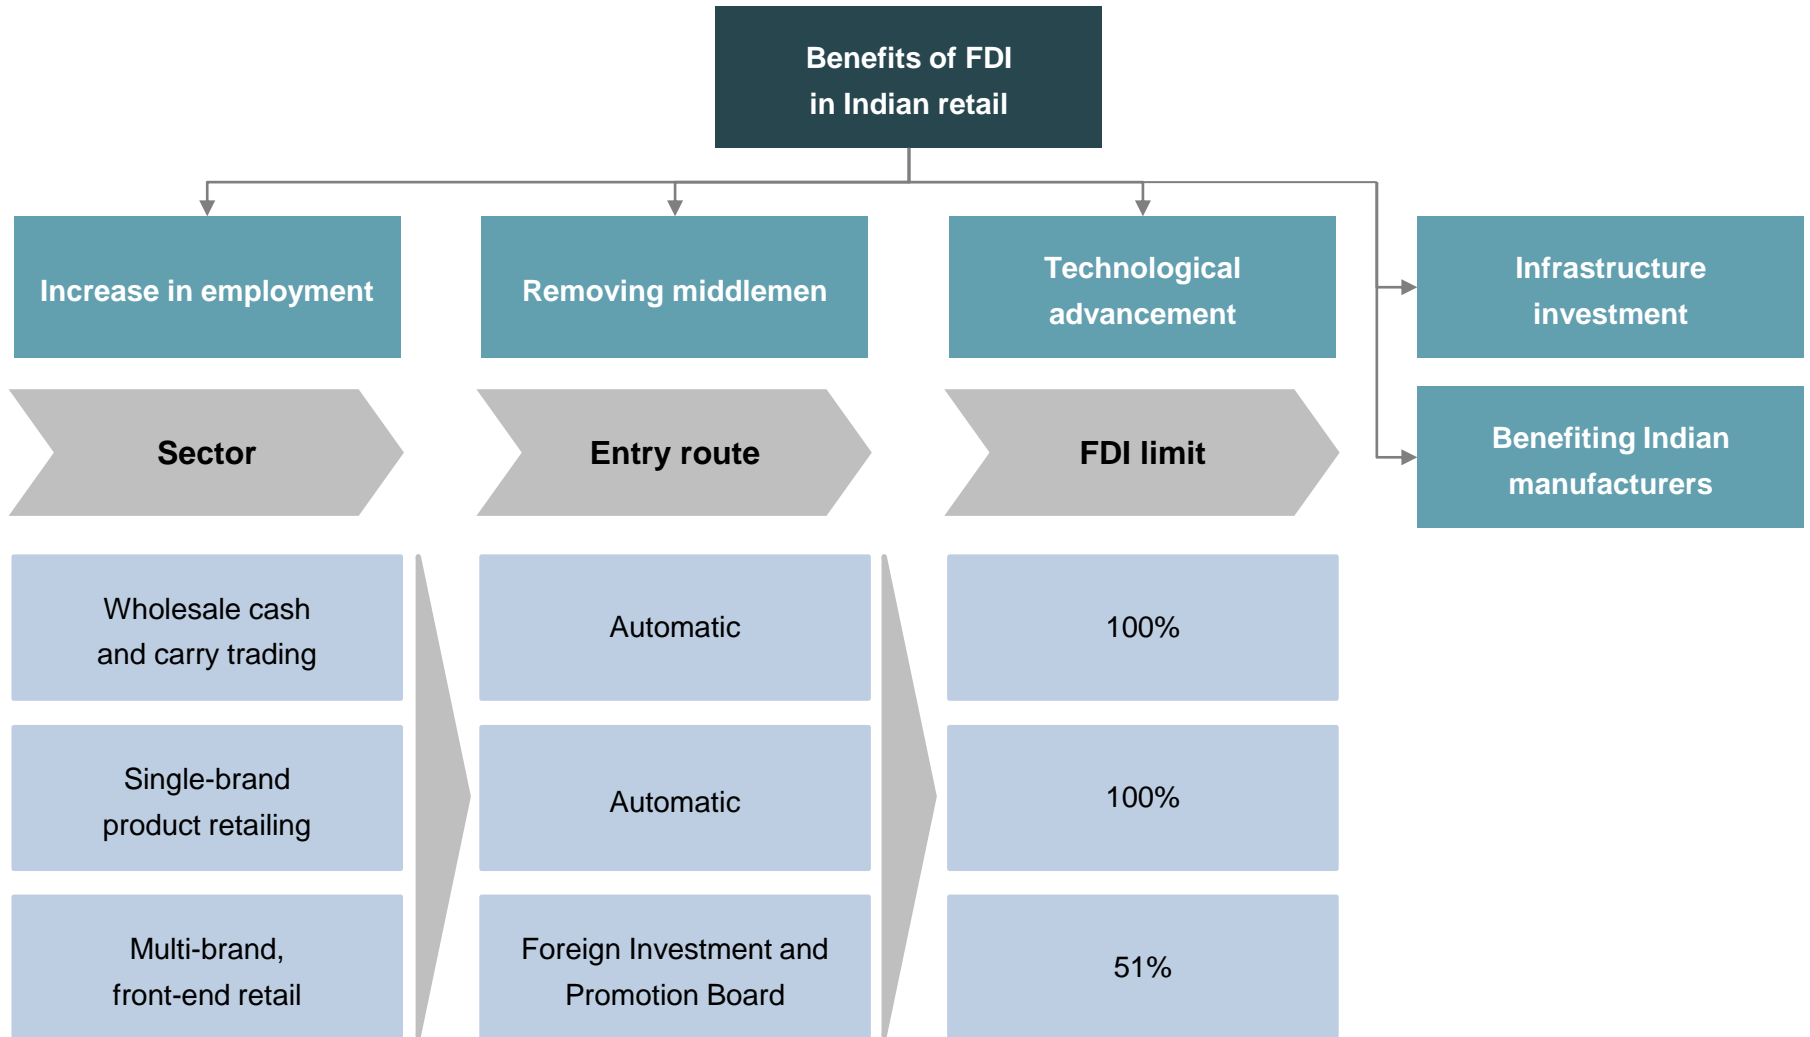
Benefits of FDI in Indian retail

Increase in employment

Removing middlemen

Technological advancement

Infrastructure investment

Benefiting Indian manufacturers

| Sector | Entry route | FDI limit |
|---|---|---|
| Wholesale cash and carry trading | Automatic | 100% |
| Single-brand product retailing | Automatic | 100% |
| Multi-brand, front-end retail | Foreign Investment and Promotion Board | 51% |